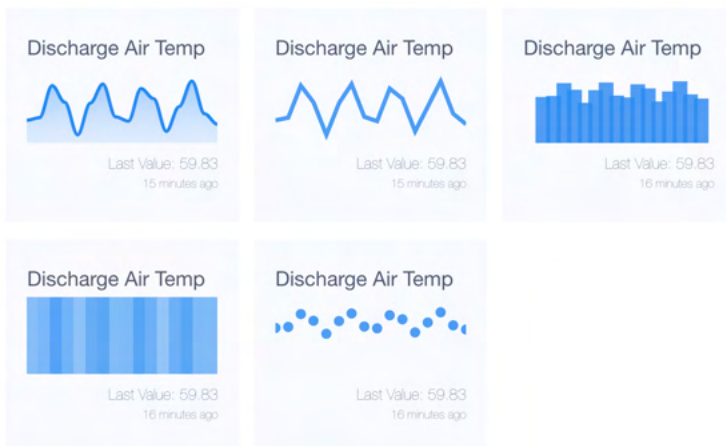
Discharge Air Temp

Last Value: 59.83
15 minutes ago

Discharge Air Temp

Last Value: 59.83
15 minutes ago

Discharge Air Temp

Last Value: 59.83
16 minutes ago

Discharge Air Temp

Last Value: 59.83
16 minutes ago

Discharge Air Temp

Last Value: 59.83
16 minutes ago